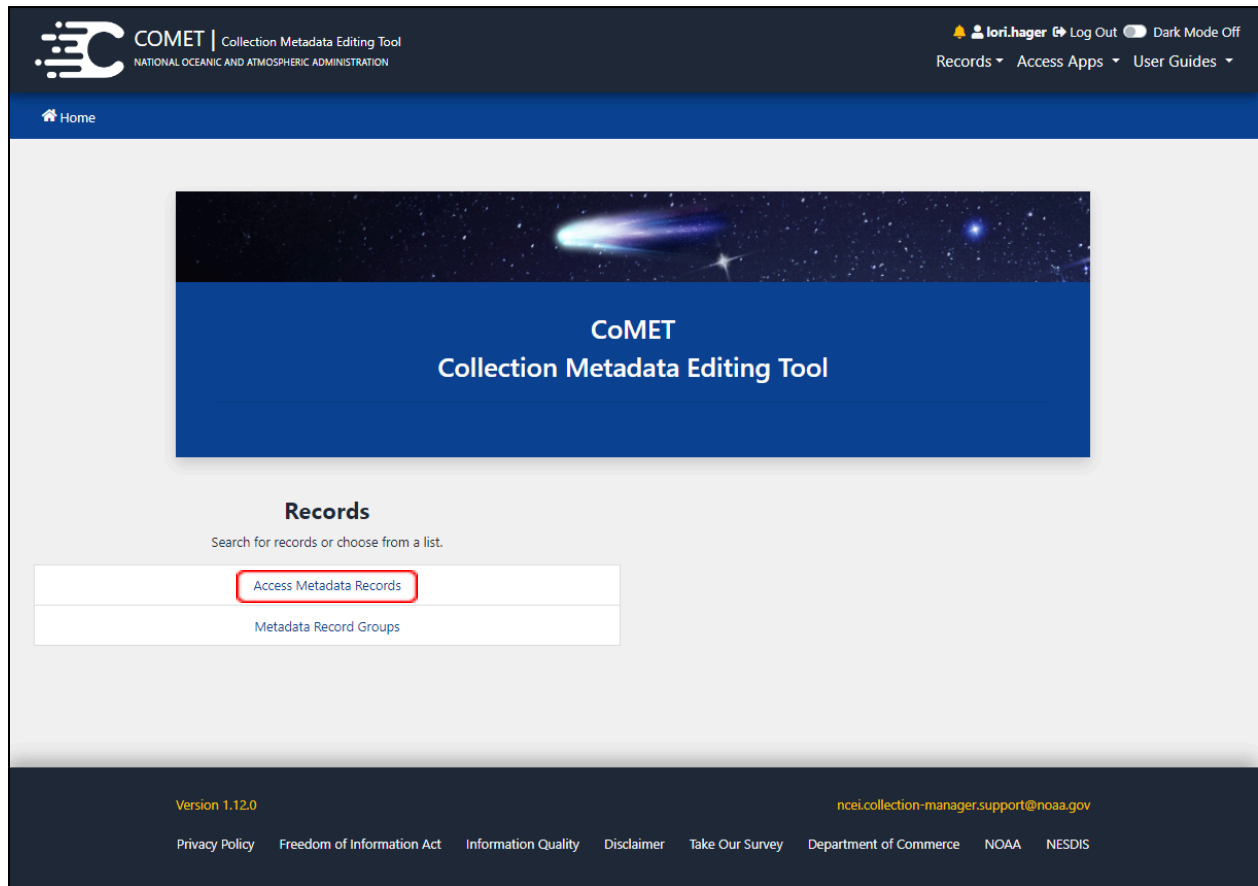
COMET | Collection Metadata Editing Tool
NATIONAL OCEANIC AND ATMOSPHERIC ADMINISTRATION

lori.hager Log Out Dark Mode Off

Records Access Apps User Guides

Home

CoMET
Collection Metadata Editing Tool

Records
Search for records or choose from a list.

Access Metadata Records

Metadata Record Groups

Version 1.12.0

ncei.collection-manager.support@noaa.gov

Privacy Policy Freedom of Information Act Information Quality Disclaimer Take Our Survey Department of Commerce NOAA NESDIS